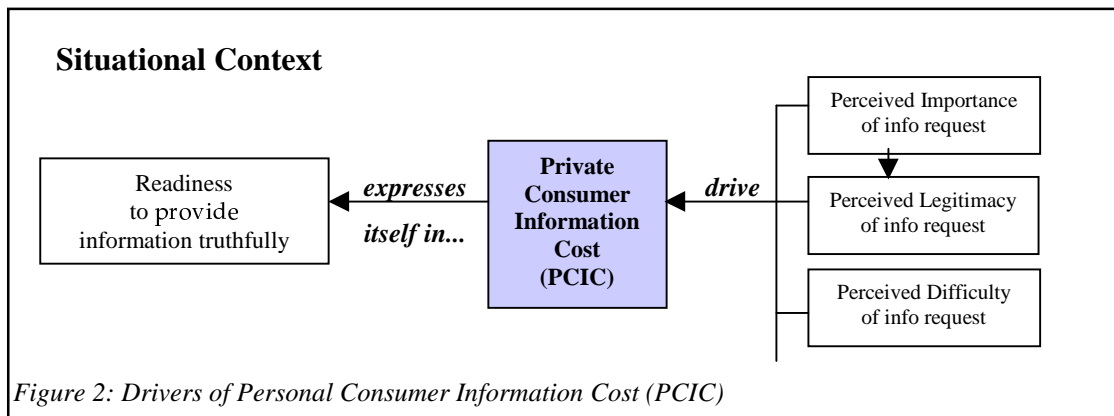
Situational Context

Readiness to provide information truthfully

expresses itself in...

Private Consumer Information Cost (PCIC)

drive

Perceived Importance of info request

Perceived Legitimacy of info request

Perceived Difficulty of info request

Figure 2: Drivers of Personal Consumer Information Cost (PCIC)